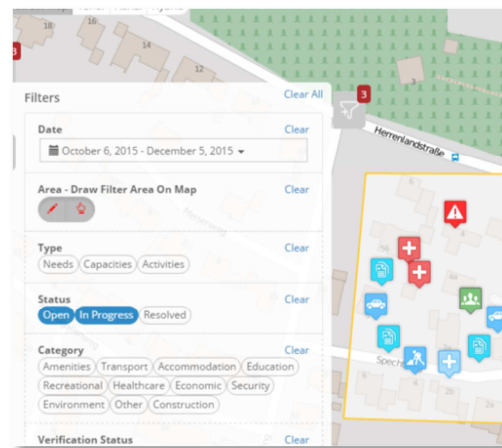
16
14
10
3
3
Filters
Clear All
Date
Clear
October 6, 2015 - December 5, 2015
Area - Draw Filter Area On Map
Clear
Type
Clear
Needs
Capacities
Activities
Status
Clear
Open
In Progress
Resolved
Category
Clear
Amenities
Transport
Accommodation
Education
Recreational
Healthcare
Economic
Security
Environment
Other
Construction
Verification Status
Clear
Herrenlandstraße
Spech